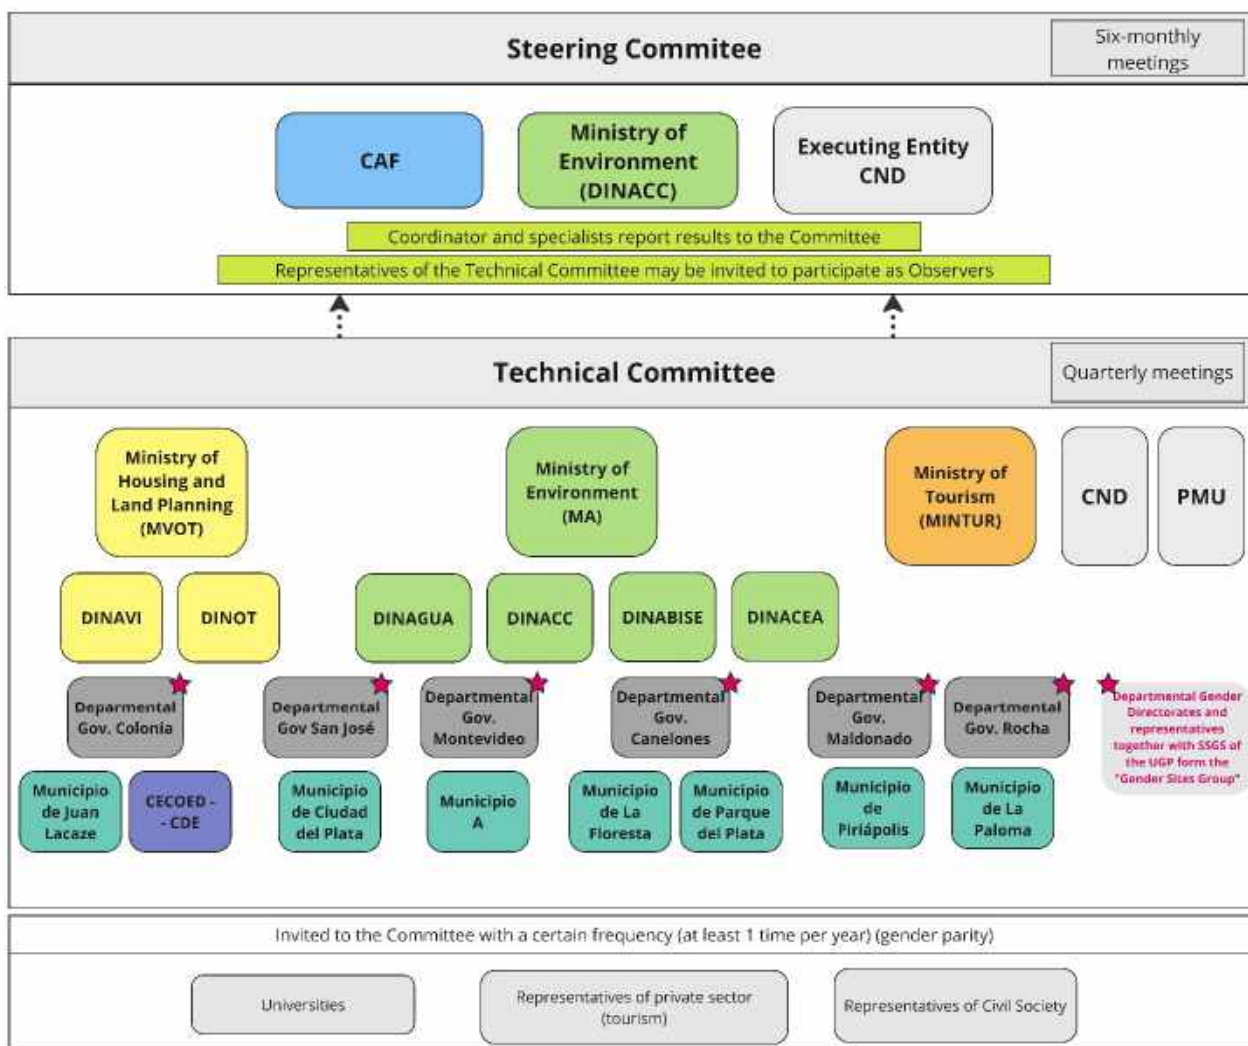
Steering Commitee

Six-monthly meetings

CAF

Ministry of Environment (DINACC)

Executing Entity CND

Coordinator and specialists report results to the Committee

Representatives of the Technical Committee may be invited to participate as Observers

Technical Committee

Quarterly meetings

Ministry of Housing and Land Planning (MVOT)

Ministry of Environment (MA)

Ministry of Tourism (MINTUR)

CND

PMU

DINAVI

DINOT

DINAGUA

DINACC

DINABISE

DINACEA

Deparmental Gov. Colonia

Departmental Gov San José

Departmental Gov. Montevideo

Departmental Gov. Canelones

Departmental Gov. Maldonado

Departmental Gov. Rocha

Departmental Gender Directorates and representatives together with SSGS of the UGP form the "Gender Sites Group"

Municipio de Juan Lacaze

CECOED - - CDE

Municipio de Ciudad del Plata

Municipio A

Municipio de La Floresta

Municipio de Parque del Plata

Municipio de Piriápolis

Municipio de La Paloma

Invited to the Committee with a certain frequency (at least 1 time per year) (gender parity)

Universities

Representatives of private sector (tourism)

Representatives of Civil Society